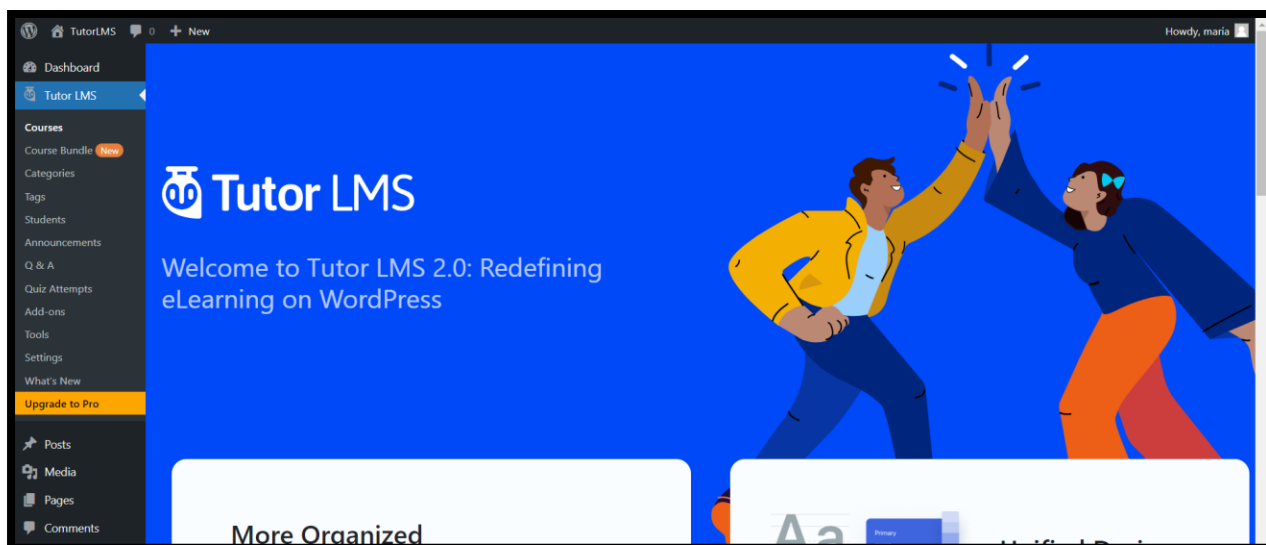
TutorLMS 0 + New

Howdy, maria

Dashboard
Tutor LMS
Courses
Course Bundle New
Categories
Tags
Students
Announcements
Q & A
Quiz Attempts
Add-ons
Tools
Settings
What's New
Upgrade to Pro
Posts
Media
Pages
Comments

Tutor LMS

Welcome to Tutor LMS 2.0: Redefining eLearning on WordPress

More Organized

Aa

Primary

Unified Desi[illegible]